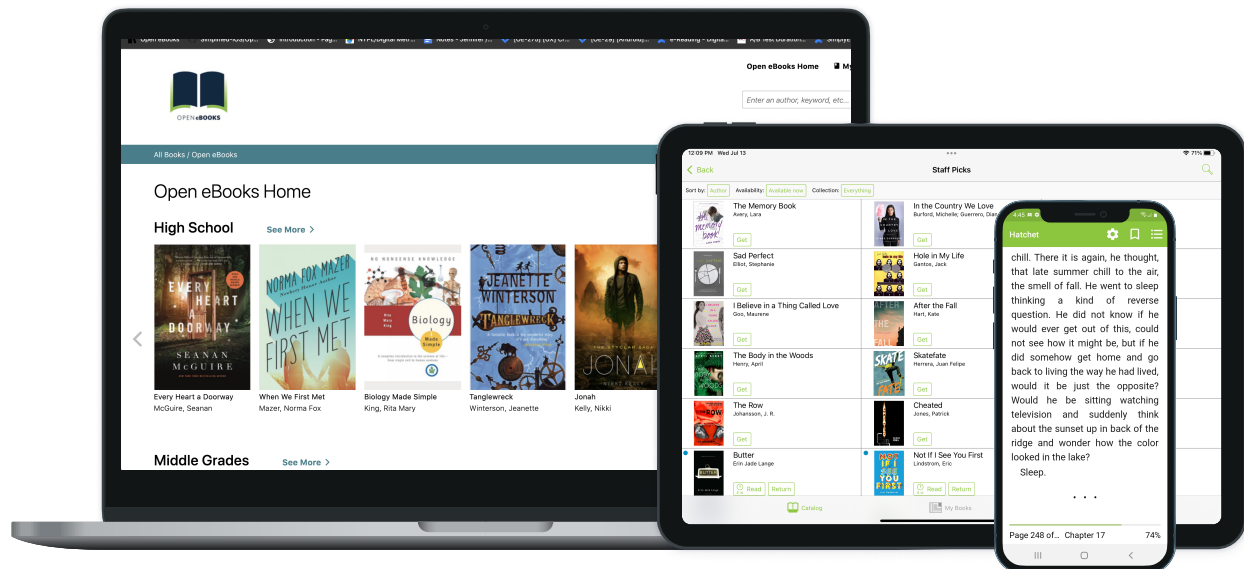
Open eBooks Home

Enter an author, keyword, etc...

OPEN eBOOKS

All Books / Open eBooks

Open eBooks Home

High School See More

Every Heart a Doorway
McGuire, Seanan

When We First Met
Mazer, Norma Fox

Biology Made Simple
King, Rita Mary

Tanglewreck
Winterson, Jeanette

Jonah
Lally, Nikki

Middle Grades See More

12:09 PM Wed Jul 13
71%
Back
Staff Picks

Sort by: Author Availability: Available now Collection: Everything

The Memory Book
Avery, Lara
Get

In the Country We Love
Burford, Michelle; Guerrero, Diane
Get

Sad Perfect
Elliot, Stephanie
Get

Hole in My Life
Gantos, Jack
Get

I Believe in a Thing Called Love
Goo, Maurene
Get

After the Fall
Hart, Kate
Get

The Body in the Woods
Henry, April
Get

Skatefate
Herrera, Juan Felipe
Get

The Row
Johansson, J. R.
Get

Cheated
Jones, Patrick
Get

Butter
Erin Jade Lange
Read Return

Not If I See You First
Lindstrom, Eric
Read Return

Catalog My Books

4:45
Hatchet

chill. There it is again, he thought, that late summer chill to the air, the smell of fall. He went to sleep thinking a kind of reverse question. He did not know if he would ever get out of this, could not see how it might be, but if he did somehow get home and go back to living the way he had lived, would it be just the opposite? Would he be sitting watching television and suddenly think about the sunset up in back of the ridge and wonder how the color looked in the lake?

Sleep.

. . .

Page 248 of... Chapter 17 74%